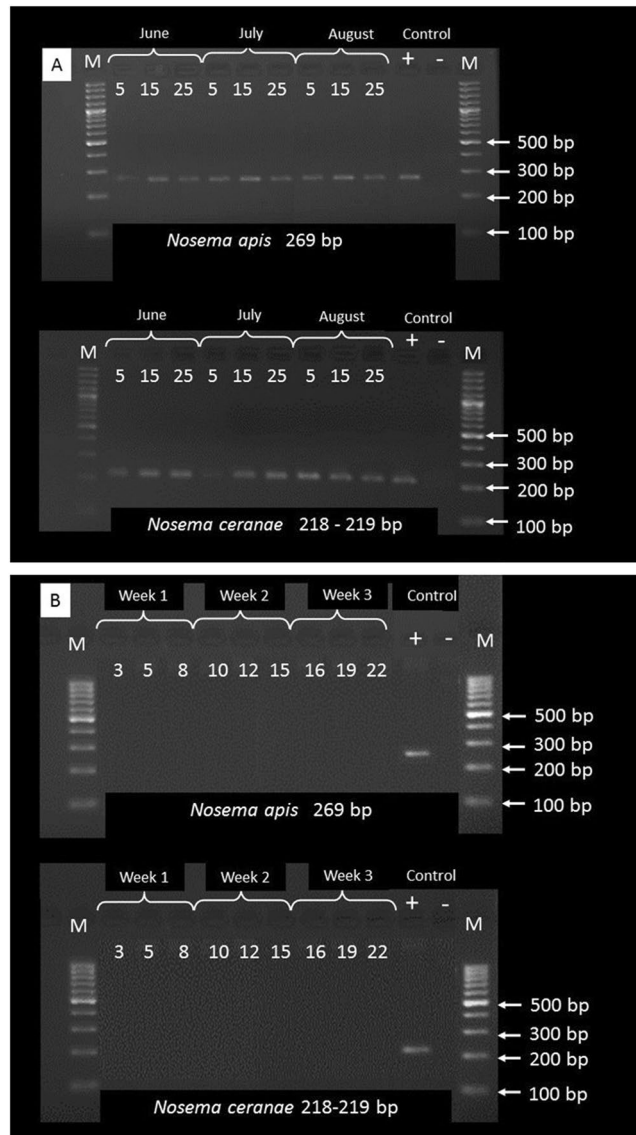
A

M June July August Control M

5 15 25 5 15 25 5 15 25 + -

500 bp
300 bp
200 bp
100 bp

*Nosema apis* 269 bp

M June July August Control M

5 15 25 5 15 25 5 15 25 + -

500 bp
300 bp
200 bp
100 bp

*Nosema ceranae* 218 - 219 bp

B

M Week 1 Week 2 Week 3 Control M

3 5 8 10 12 15 16 19 22 + -

500 bp
300 bp
200 bp
100 bp

*Nosema apis* 269 bp

M Week 1 Week 2 Week 3 Control M

3 5 8 10 12 15 16 19 22 + -

500 bp
300 bp
200 bp
100 bp

*Nosema ceranae* 218-219 bp